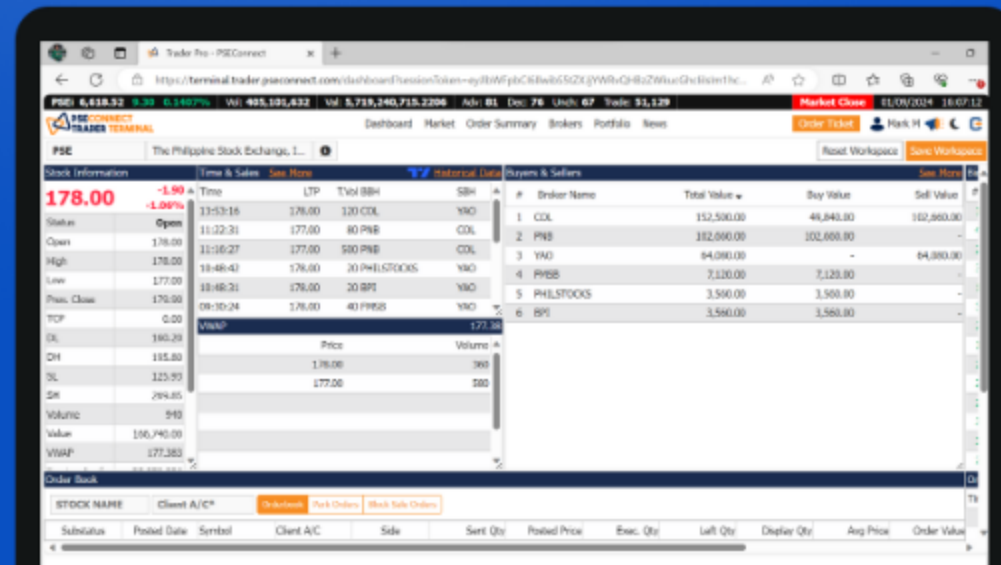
Trader Pro - PSEConnect

https://terminal.trader.pseconnect.com/dashboard?sessionToken=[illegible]

PSEi: 6,618.52 9.30 0.1407% Vol: 405,101,632 Val: 5,719,240,715.2206 Adv: 81 Dec: 76 Unch: 67 Trade: 51,129 Market Close 01/09/2024 16:07:12

PSECONNECT TRADER TERMINAL

Dashboard Market Order Summary Brokers Portfolio News Order Ticket Mark H

PSE The Philippine Stock Exchange, I... Reset Workspace Save Workspace

Stock Information

178.00 -1.90 -1.06%

| Status | Open |
|---|---|
| Open | 178.00 |
| High | 178.00 |
| Low | 177.00 |
| Prev. Close | 179.90 |
| TCP | 0.00 |
| DL | 160.20 |
| DH | 195.80 |
| SL | 125.93 |
| SH | 269.85 |
| Volume | 940 |
| Value | 166,740.00 |
| VWAP | 177.383 |

Time & Sales See More Historical Data

| Time | LTP | T.Vol BBH | SBH |
|---|---|---|---|
| 13:53:16 | 178.00 | 120 COL | YAO |
| 11:22:31 | 177.00 | 80 PNB | COL |
| 11:10:27 | 177.00 | 500 PNB | COL |
| 10:48:42 | 178.00 | 20 PHILSTOCKS | YAO |
| 10:48:31 | 178.00 | 20 BPI | YAO |
| 09:30:24 | 178.00 | 40 FMBB | YAO |

VWAP 177.38

| Price | Volume |
|---|---|
| 178.00 | 360 |
| 177.00 | 580 |

Buyers & Sellers See More

| # | Broker Name | Total Value | Buy Value | Sell Value |
|---|---|---|---|---|
| 1 | COL | 152,500.00 | 49,840.00 | 102,660.00 |
| 2 | PNB | 102,000.00 | 102,000.00 | - |
| 3 | YAO | 64,080.00 | - | 64,080.00 |
| 4 | FMBB | 7,120.00 | 7,120.00 | - |
| 5 | PHILSTOCKS | 3,560.00 | 3,560.00 | - |
| 6 | BPI | 3,560.00 | 3,560.00 | - |

Order Book

STOCK NAME Client A/C* Orderbook Park Orders Block Sale Orders

| Substatus | Posted Date | Symbol | Client A/C | Side | Sent Qty | Posted Price | Exec. Qty | Left Qty | Display Qty | Avg Price | Order Value |
|---|---|---|---|---|---|---|---|---|---|---|---|